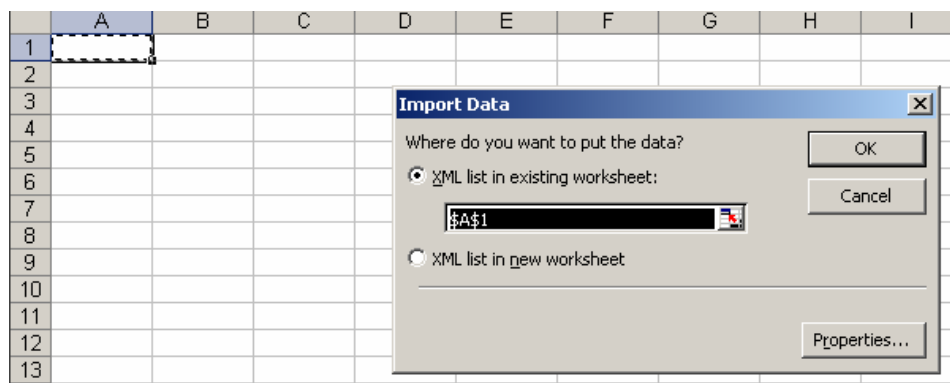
| | A | B | C | D | E | F | G | H | I |
|---|---|---|---|---|---|---|---|---|---|
| 1 | | | | | | | | | |
| 2 | | | | | | | | | |
| 3 | | | | | | | | | |
| 4 | | | | | | | | | |
| 5 | | | | | | | | | |
| 6 | | | | | | | | | |
| 7 | | | | | | | | | |
| 8 | | | | | | | | | |
| 9 | | | | | | | | | |
| 10 | | | | | | | | | |
| 11 | | | | | | | | | |
| 12 | | | | | | | | | |
| 13 | | | | | | | | | |

Import Data

Where do you want to put the data?

XML list in existing worksheet:

$A$1

XML list in new worksheet

OK

Cancel

Properties...